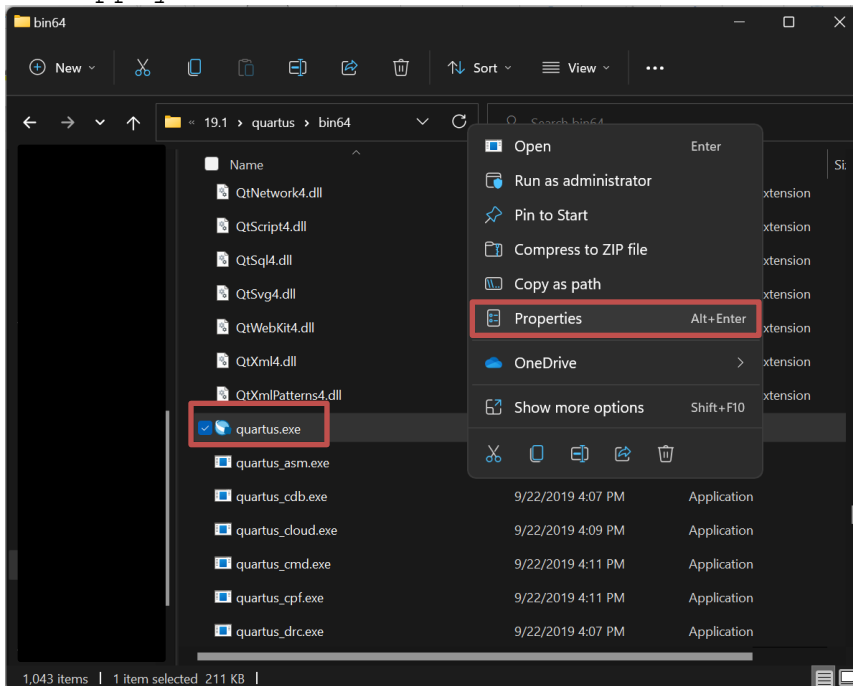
bin64

New
Sort
View
...

« 19.1 › quartus › bin64

Search bin64

Name
Si

QtNetwork4.dll
xtension
QtScript4.dll
xtension
QtSql4.dll
xtension
QtSvg4.dll
xtension
QtWebKit4.dll
xtension
QtXml4.dll
xtension
QtXmlPatterns4.dll
xtension
quartus.exe
quartus_asm.exe
quartus_cdb.exe 9/22/2019 4:07 PM Application
quartus_cloud.exe 9/22/2019 4:09 PM Application
quartus_cmd.exe 9/22/2019 4:11 PM Application
quartus_cpf.exe 9/22/2019 4:11 PM Application
quartus_drc.exe 9/22/2019 4:07 PM Application

Open Enter
Run as administrator
Pin to Start
Compress to ZIP file
Copy as path
Properties Alt+Enter
OneDrive
Show more options Shift+F10

1,043 items | 1 item selected 211 KB |